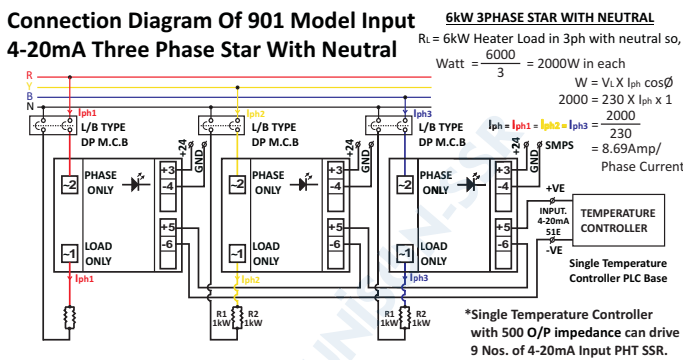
Connection Diagram Of 901 Model Input 4-20mA Three Phase Star With Neutral

6kW 3PHASE STAR WITH NEUTRAL

$R_L$ = 6kW Heater Load in 3ph with neutral so,

Watt = $\frac{6000}{3}$ = 2000W in each

W = $V_L$ X $I_{ph}$ cosØ

2000 = 230 X $I_{ph}$ x 1

$I_{ph}$ = $I_{ph1}$ = $I_{ph2}$ = $I_{ph3}$ = $\frac{2000}{230}$

= 8.69Amp/ Phase Current

R
Y
B
N

$I_{ph1}$
$I_{ph2}$
$I_{ph3}$

L/B TYPE DP M.C.B
L/B TYPE DP M.C.B
L/B TYPE DP M.C.B

+24 GND
+24 GND
+24 GND SMPS

~2 PHASE ONLY +3 -4
~2 PHASE ONLY +3 -4
~2 PHASE ONLY +3 -4

~1 LOAD ONLY +5 -6
~1 LOAD ONLY +5 -6
~1 LOAD ONLY +5 -6

+VE
INPUT. 4-20mA 51E
-VE
TEMPERATURE CONTROLLER

Single Temperature Controller PLC Base

$I_{ph1}$
$I_{ph2}$
$I_{ph3}$

R1 1kW R2 1kW
R1 1kW R2 1kW

*Single Temperature Controller with 500 O/P impedance can drive 9 Nos. of 4-20mA Input PHT SSR.